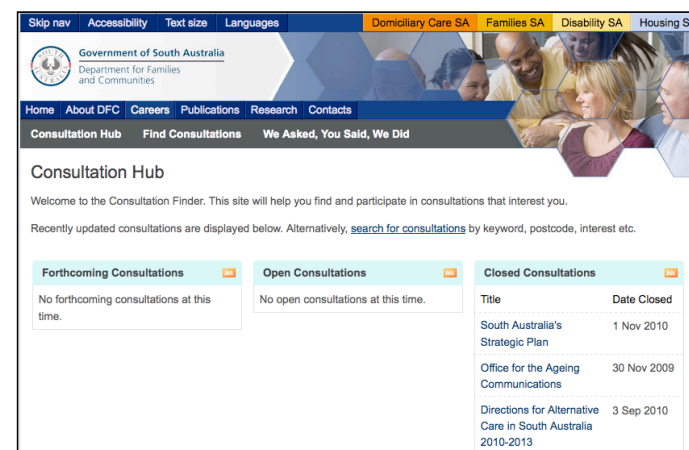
Skip nav Accessibility Text size Languages Domiciliary Care SA Families SA Disability SA Housing S

Government of South Australia
Department for Families and Communities

Home About DFC Careers Publications Research Contacts

Consultation Hub Find Consultations We Asked, You Said, We Did

Consultation Hub

Welcome to the Consultation Finder. This site will help you find and participate in consultations that interest you.

Recently updated consultations are displayed below. Alternatively, search for consultations by keyword, postcode, interest etc.

Forthcoming Consultations

No forthcoming consultations at this time.

Open Consultations

No open consultations at this time.

Closed Consultations

| Title | Date Closed |
|---|---|
| South Australia's Strategic Plan | 1 Nov 2010 |
| Office for the Ageing Communications | 30 Nov 2009 |
| Directions for Alternative Care in South Australia 2010-2013 | 3 Sep 2010 |